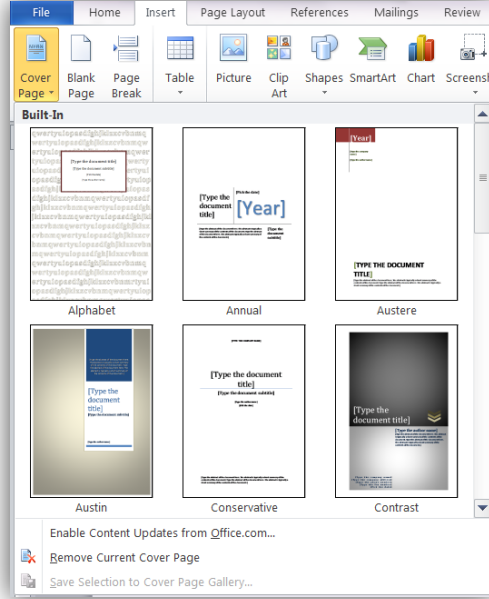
File Home Insert Page Layout References Mailings Review

Cover Page Blank Page Page Break Table Picture Clip Art Shapes SmartArt Chart Screensh

Built-In

[Type the document title]
[Type the document subtitle]

Alphabet

[Pick the date]
[Type the document title]
[Year]
[Type the document subtitle]

Annual

[Year]
[TYPE THE DOCUMENT TITLE]

Austere

[Type the document title]
[Type the document subtitle]

Austin

[Type the document title]
[Type the document subtitle]

Conservative

[Type the document title]
[Type the author name]

Contrast

Enable Content Updates from Office.com...
Remove Current Cover Page
Save Selection to Cover Page Gallery...